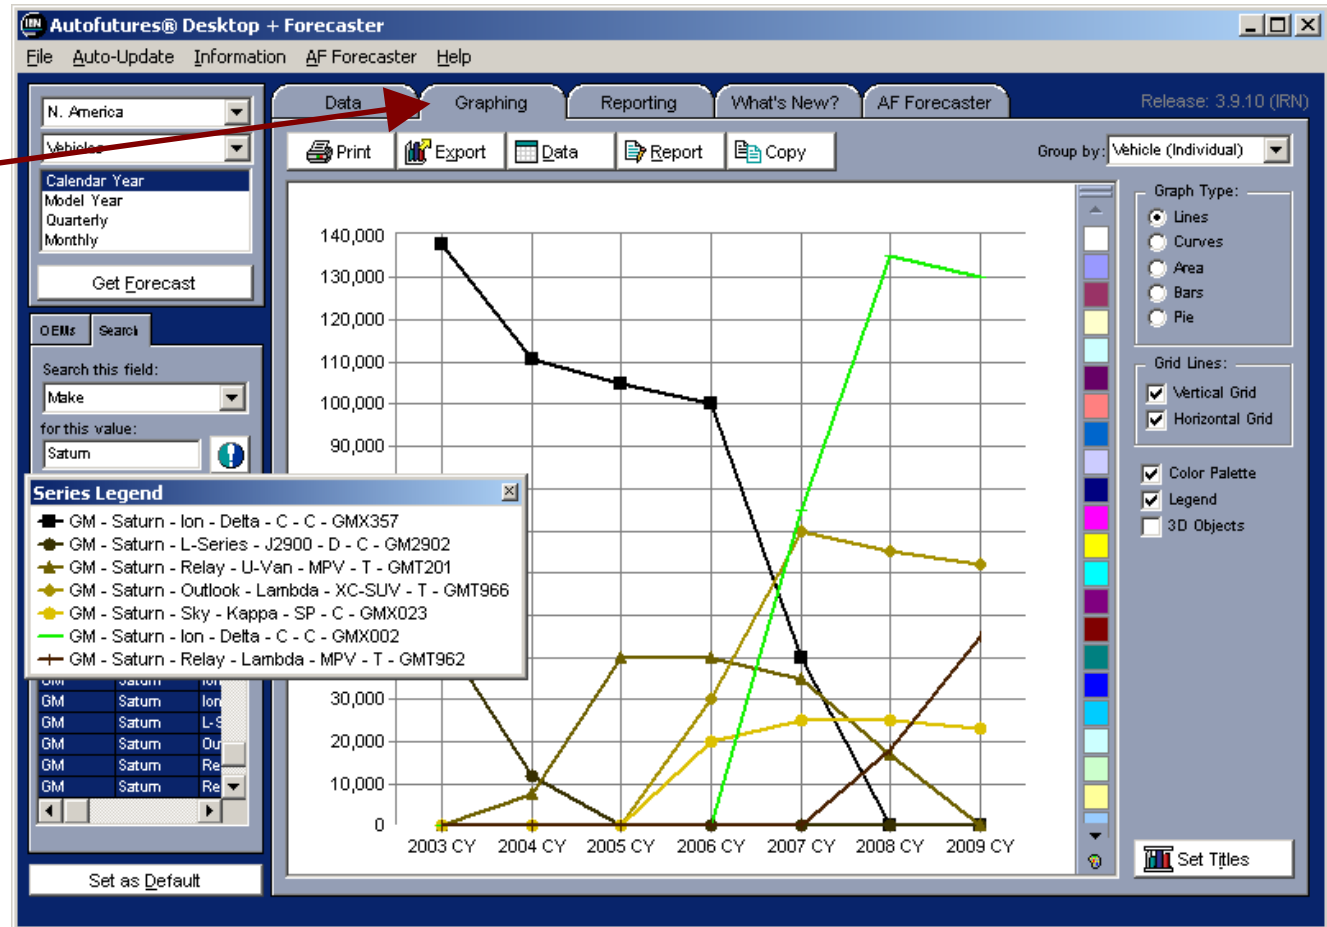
Autofutures® Desktop + Forecaster

File Auto-Update Information AF Forecaster Help

N. America
Vehicles
Calendar Year
Model Year
Quarterly
Monthly
Get Forecast

OEMs Search
Search this field:
Make
for this value:
Saturn

Data Graphing Reporting What's New? AF Forecaster
Release: 3.9.10 (IRN)

Print Export Data Report Copy
Group by: Vehicle (Individual)

140,000
130,000
120,000
110,000
100,000
90,000
30,000
20,000
10,000
0
2003 CY 2004 CY 2005 CY 2006 CY 2007 CY 2008 CY 2009 CY

Series Legend
GM - Saturn - Ion - Delta - C - C - GMX357
GM - Saturn - L-Series - J2900 - D - C - GM2902
GM - Saturn - Relay - U-Van - MPV - T - GMT201
GM - Saturn - Outlook - Lambda - XC-SUV - T - GMT966
GM - Saturn - Sky - Kappa - SP - C - GMX023
GM - Saturn - Ion - Delta - C - C - GMX002
GM - Saturn - Relay - Lambda - MPV - T - GMT962

| GM | Saturn | Ion |
|---|---|---|
| GM | Saturn | L-S |
| GM | Saturn | Ou |
| GM | Saturn | Re |
| GM | Saturn | Re |

Set as Default

Graph Type:
Lines
Curves
Area
Bars
Pie

Grid Lines:
Vertical Grid
Horizontal Grid

Color Palette
Legend
3D Objects

Set Titles